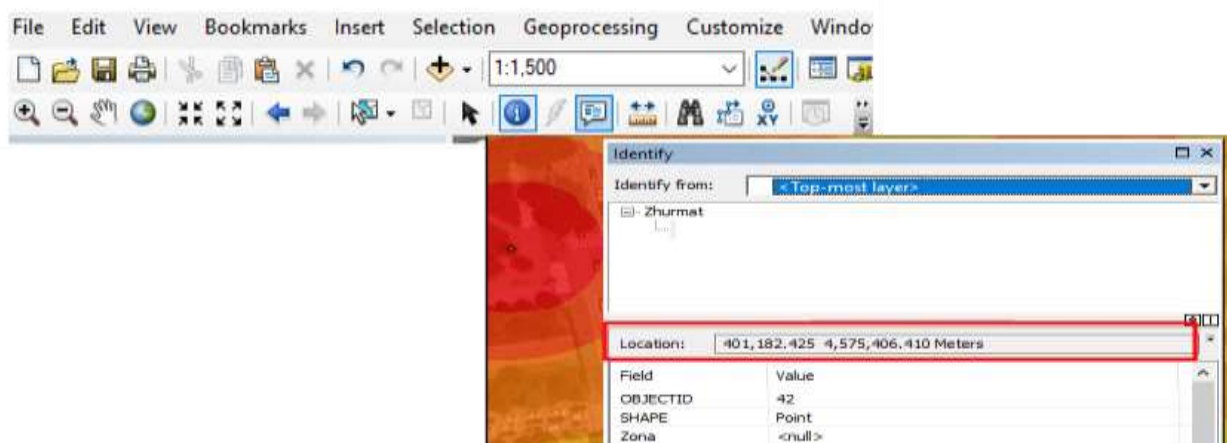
File Edit View Bookmarks Insert Selection Geoprocessing Customize Windo

1:1,500

Identify

Identify from: <Top-most layer>

Zhurmat

Location: 401,182.425 4,575,406.410 Meters

| Field | Value |
|---|---|
| OBJECTID | 42 |
| SHAPE | Point |
| Zona | <null> |